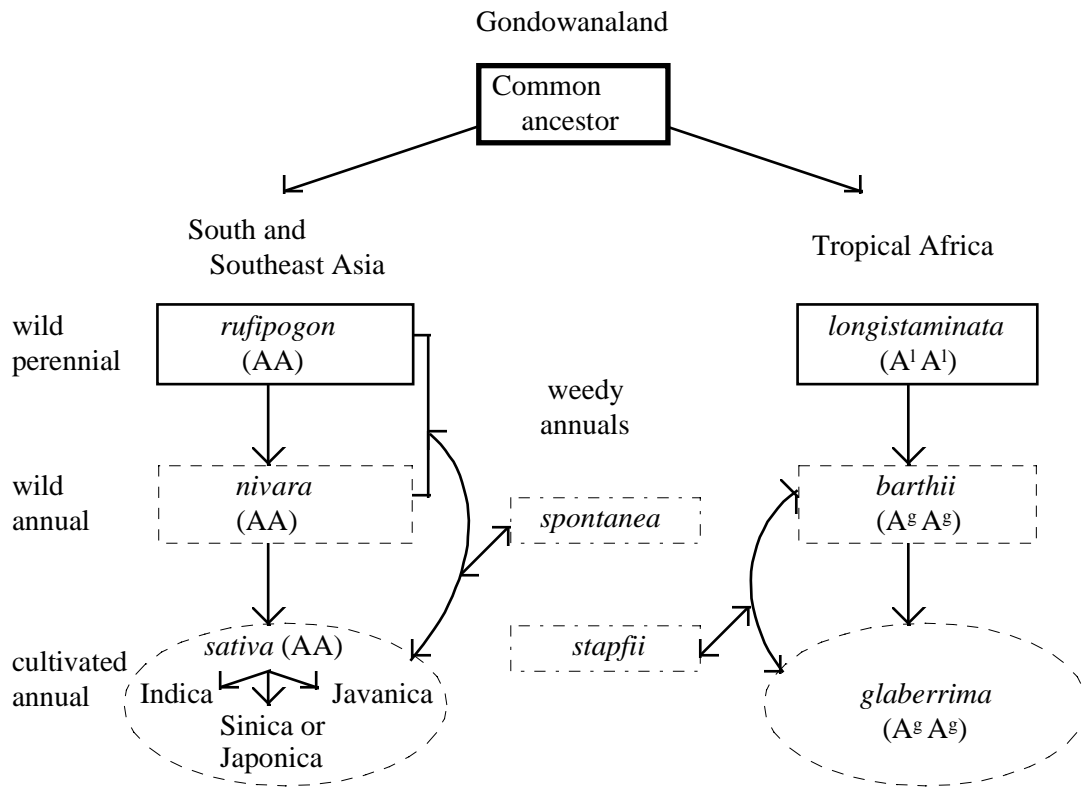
Gondowanaland

Common ancestor

South and Southeast Asia

Tropical Africa

wild perennial

rufipogon (AA)

longistaminata ($A^l A^l$)

weedy annuals

wild annual

nivara (AA)

spontanea

barthii ($A^g A^g$)

cultivated annual

sativa (AA)

Indica

Javanica

Sinica or Japonica

stapfii

glaberrima ($A^g A^g$)